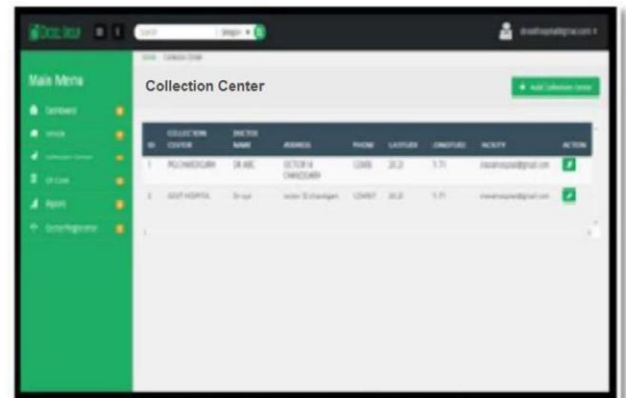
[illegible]

Main Menu

Dashboard

Vehicle

Collection Center

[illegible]

Report

Doctor Registration

Home Collection Center

Collection Center

+ Add Collection Center

| ID | COLLECTION CENTER | DOCTOR NAME | ADDRESS | PHONE | LATITUDE | LONGITUDE | FACILITY | ACTION |
|---|---|---|---|---|---|---|---|---|
| 1 | PGI CHANDIGARH | DR ABC | SECTOR 16 CHANDIGARH | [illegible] | 30.3 | 7.71 | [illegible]@gmail.com | |
| 2 | GOVT HOSPITAL | Dr xyz | sector 16 chandigarh | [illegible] | 30.3 | 7.71 | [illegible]@gmail.com | |